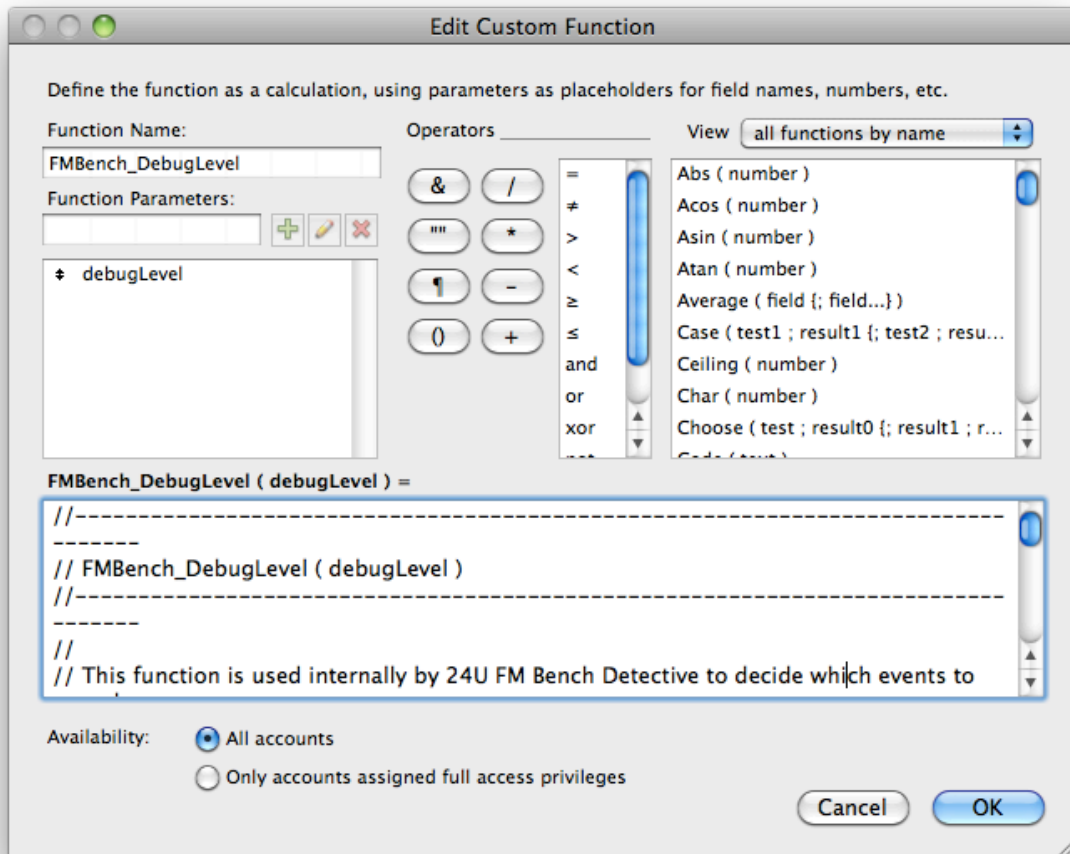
Edit Custom Function

Define the function as a calculation, using parameters as placeholders for field names, numbers, etc.

Function Name:

FMBench_DebugLevel

Function Parameters:

debugLevel

Operators

&
/
""
*
¶
-
()
+

=
≠
>
<
≥
≤
and
or
xor
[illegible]

View all functions by name

Abs ( number )
Acos ( number )
Asin ( number )
Atan ( number )
Average ( field {; field...} )
Case ( test1 ; result1 {; test2 ; resu...
Ceiling ( number )
Char ( number )
Choose ( test ; result0 {; result1 ; r...
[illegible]

FMBench_DebugLevel ( debugLevel ) =

//---------------------------------------------------------------------------------------
// FMBench_DebugLevel ( debugLevel )
//---------------------------------------------------------------------------------------
//
// This function is used internally by 24U FM Bench Detective to decide which events to

Availability:
All accounts
Only accounts assigned full access privileges

Cancel
OK